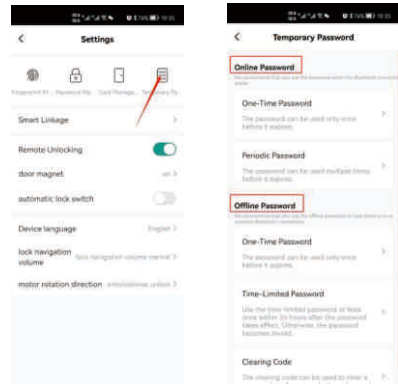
Settings

Fingerprint M... Password Ma... Card Manage... Temporary Pa...

Smart Linkage

Remote Unlocking

door magnet on

automatic lock switch

Device language English

lock navigation volume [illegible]

motor rotation direction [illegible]

Temporary Password

Online Password

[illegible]

One-Time Password

The password can be used only once before it expires.

Periodic Password

The password can be used multiple times before it expires.

Offline Password

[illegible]

One-Time Password

The password can be used only once before it expires.

Time-Limited Password

Use the time-limited password at least once within 24 hours after the password takes effect. Otherwise, the password becomes invalid.

Clearing Code

The clearing code can be used to clear a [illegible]